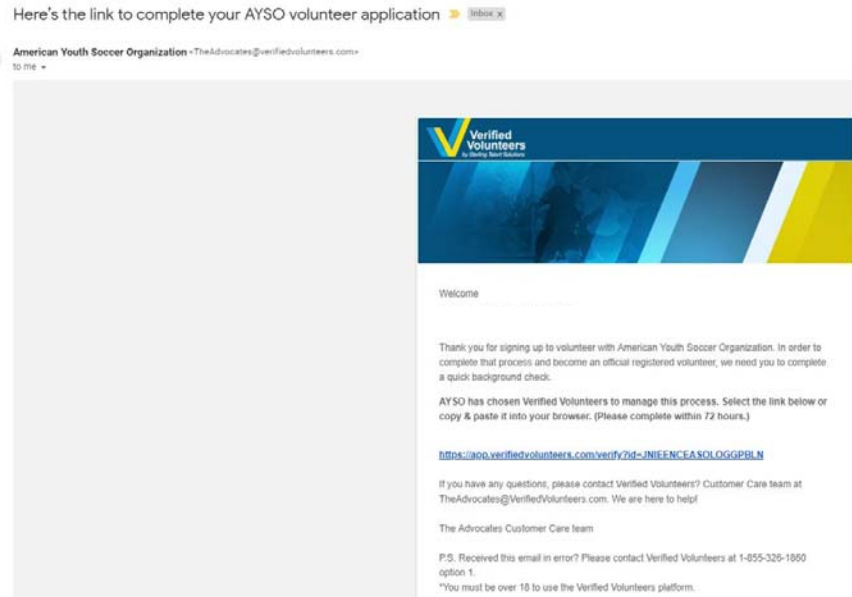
Here's the link to complete your AYSO volunteer application Inbox x

American Youth Soccer Organization <TheAdvocates@verifiedvolunteers.com>
to me

Verified Volunteers
by Sterling Talent Solutions

Welcome

Thank you for signing up to volunteer with American Youth Soccer Organization. In order to complete that process and become an official registered volunteer, we need you to complete a quick background check.

AYSO has chosen Verified Volunteers to manage this process. Select the link below or copy & paste it into your browser. (Please complete within 72 hours.)

https://app.verifiedvolunteers.com/verify?id=JNIEENCEASOLOGGPBLN

If you have any questions, please contact Verified Volunteers? Customer Care team at TheAdvocates@VerifiedVolunteers.com. We are here to help!

The Advocates Customer Care team

P.S. Received this email in error? Please contact Verified Volunteers at 1-855-326-1860 option 1.
*You must be over 18 to use the Verified Volunteers platform.